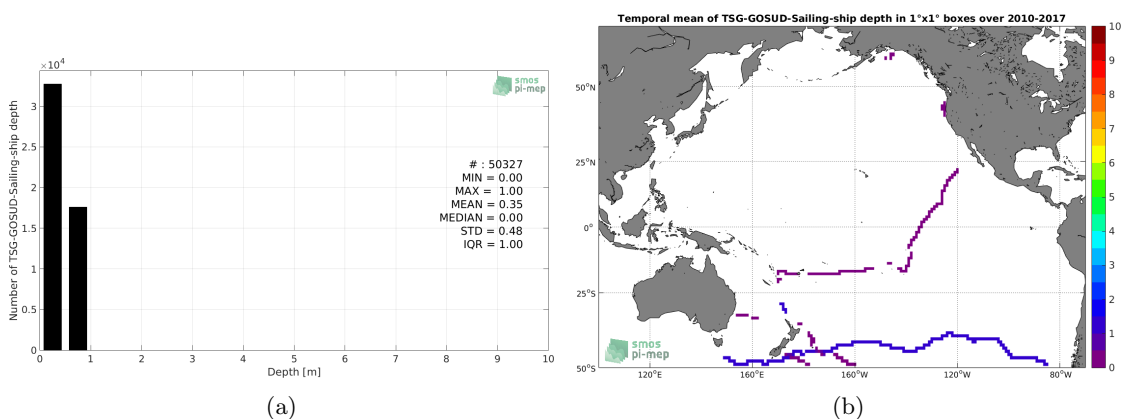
$\times10^4$

smos pi-mep

Number of TSG-GOSUD-Sailing-ship depth

3
2.5
2
1.5
1
0.5
0

# : 50327
MIN = 0.00
MAX = 1.00
MEAN = 0.35
MEDIAN = 0.00
STD = 0.48
IQR = 1.00

0 1 2 3 4 5 6 7 8 9 10
Depth [m]

(a)

Temporal mean of TSG-GOSUD-Sailing-ship depth in 1°x1° boxes over 2010-2017

50°N
25°N
0°
25°S
50°S

120°E 160°E 160°W 120°W 80°W

smos pi-mep

10
9
8
7
6
5
4
3
2
1
0

(b)